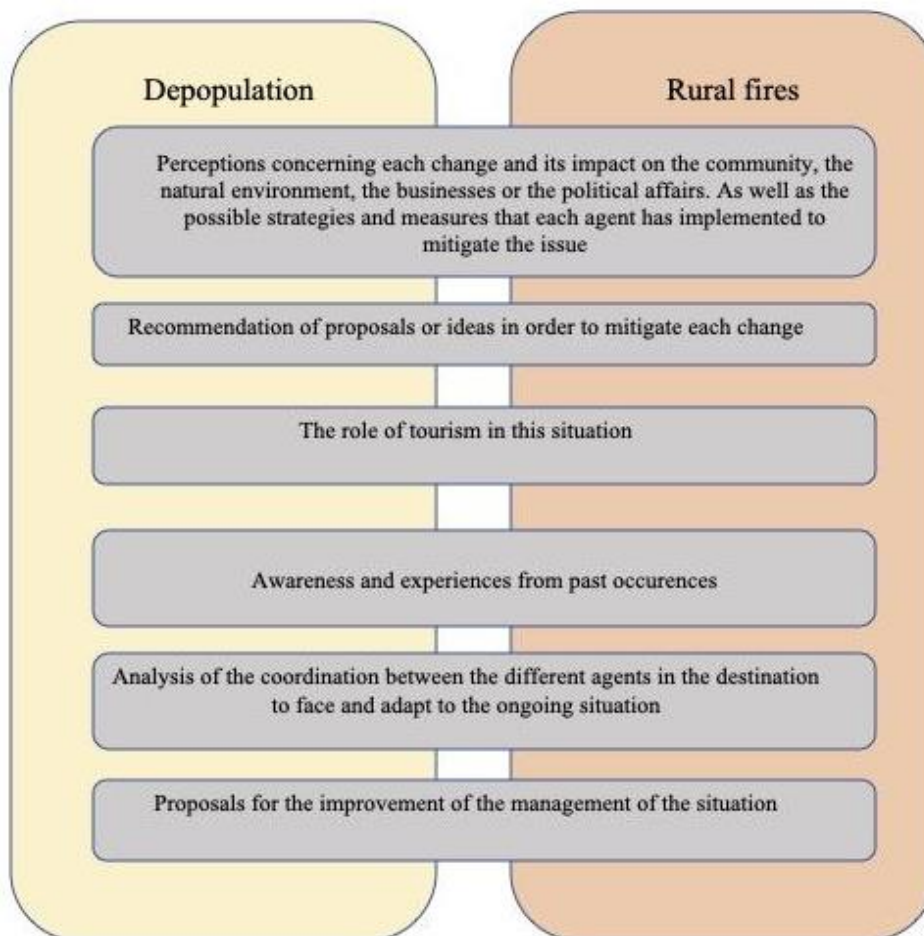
Depopulation

Rural fires

Perceptions concerning each change and its impact on the community, the natural environment, the businesses or the political affairs. As well as the possible strategies and measures that each agent has implemented to mitigate the issue

Recommendation of proposals or ideas in order to mitigate each change

The role of tourism in this situation

Awareness and experiences from past occurences

Analysis of the coordination between the different agents in the destination to face and adapt to the ongoing situation

Proposals for the improvement of the management of the situation